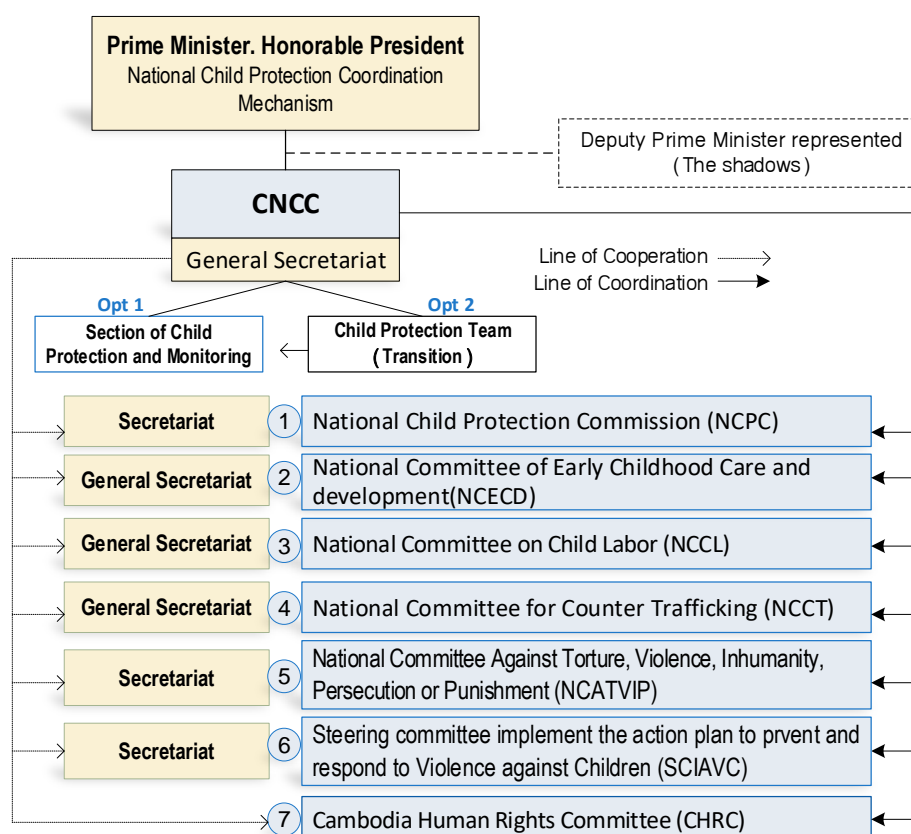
Prime Minister. Honorable President
National Child Protection Coordination Mechanism

Deputy Prime Minister represented
( The shadows )

CNCC

General Secretariat

Line of Cooperation

Line of Coordination

Opt 1

Section of Child Protection and Monitoring

Opt 2

Child Protection Team ( Transition )

Secretariat

1 National Child Protection Commission (NCPC)

General Secretariat

2 National Committee of Early Childhood Care and development(NCECD)

General Secretariat

3 National Committee on Child Labor (NCCL)

General Secretariat

4 National Committee for Counter Trafficking (NCCT)

Secretariat

5 National Committee Against Torture, Violence, Inhumanity, Persecution or Punishment (NCATVIP)

Secretariat

6 Steering committee implement the action plan to prvent and respond to Violence against Children (SCIAVC)

7 Cambodia Human Rights Committee (CHRC)